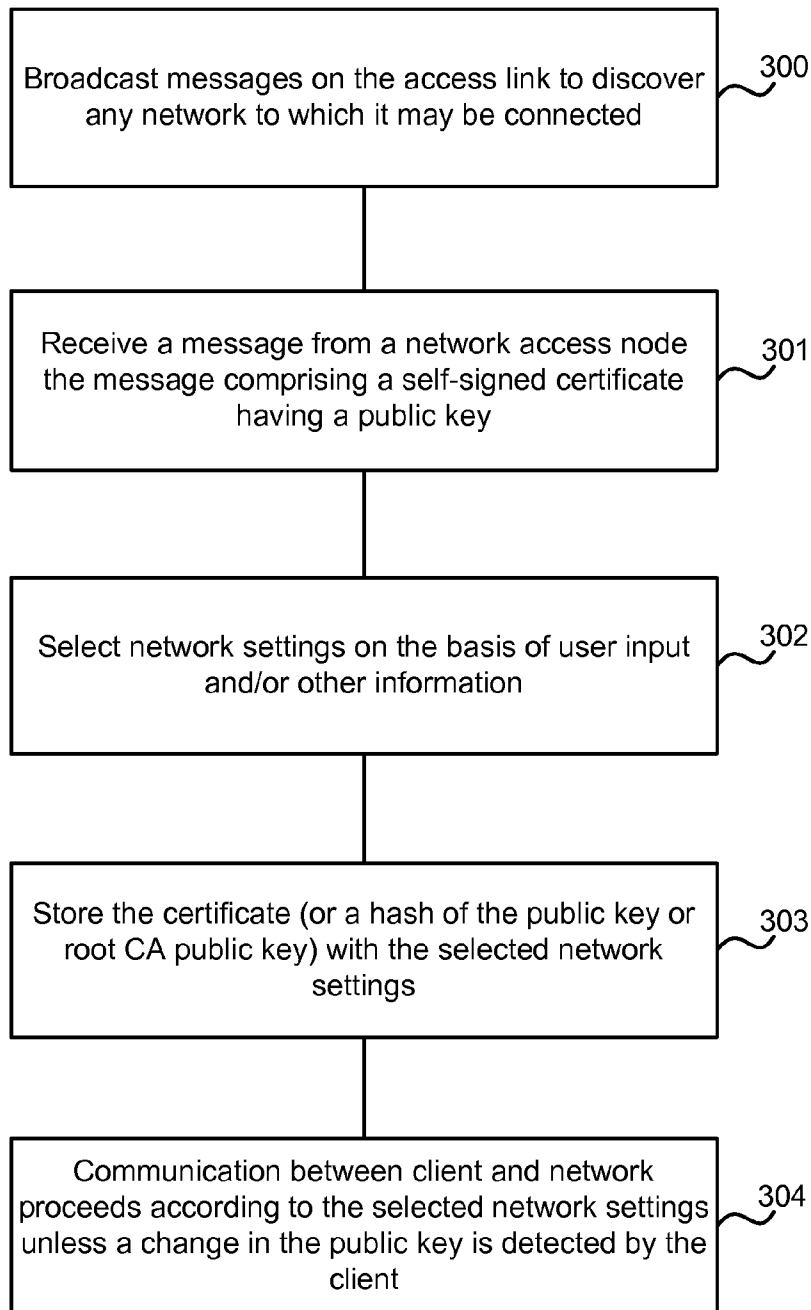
Broadcast messages on the access link to discover any network to which it may be connected

300

Receive a message from a network access node the message comprising a self-signed certificate having a public key

301

Select network settings on the basis of user input and/or other information

302

Store the certificate (or a hash of the public key or root CA public key) with the selected network settings

303

Communication between client and network proceeds according to the selected network settings unless a change in the public key is detected by the client

304